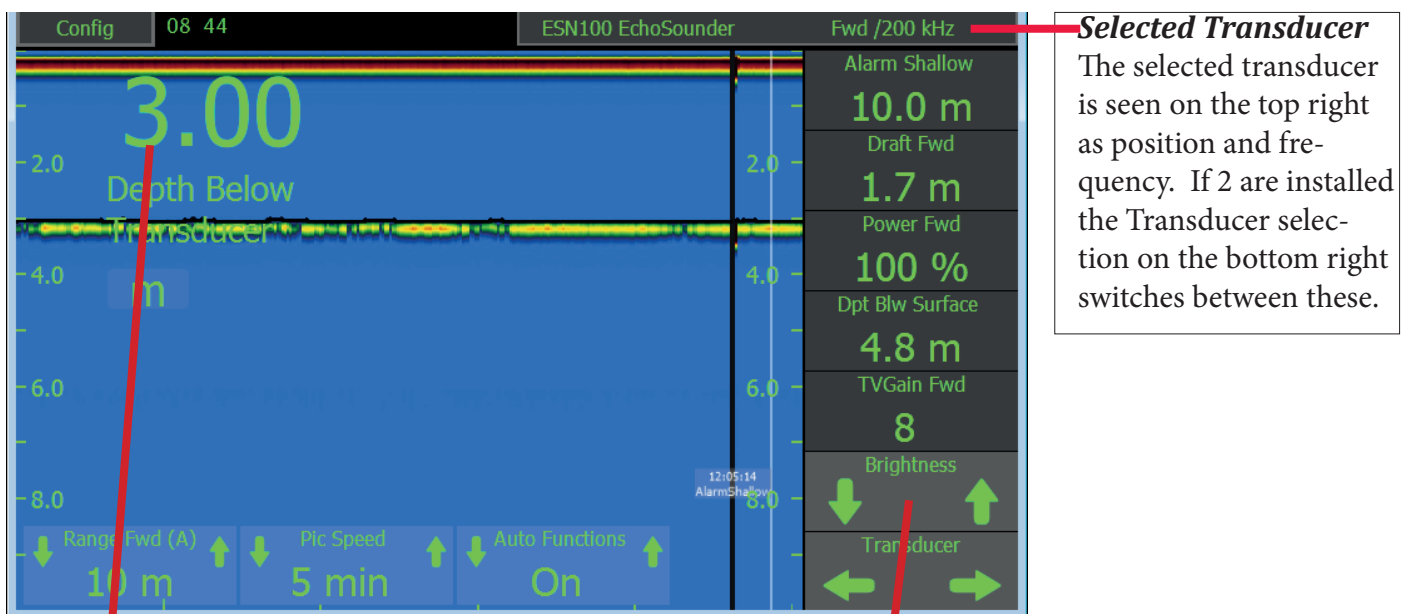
Config 08 44

ESN100 EchoSounder

Fwd /200 kHz

3.00

Depth Below Transducer

m

2.0

4.0

6.0

8.0

2.0

4.0

6.0

8.0

12:05:14 AlarmShallow

Alarm Shallow

10.0 m

Draft Fwd

1.7 m

Power Fwd

100 %

Dpt Blw Surface

4.8 m

TVGain Fwd

8

Brightness

Transducer

Range Fwd (A)

10 m

Pic Speed

5 min

Auto Functions

On

*Selected Transducer*

The selected transducer is seen on the top right as position and frequency. If 2 are installed the Transducer selection on the bottom right switches between these.